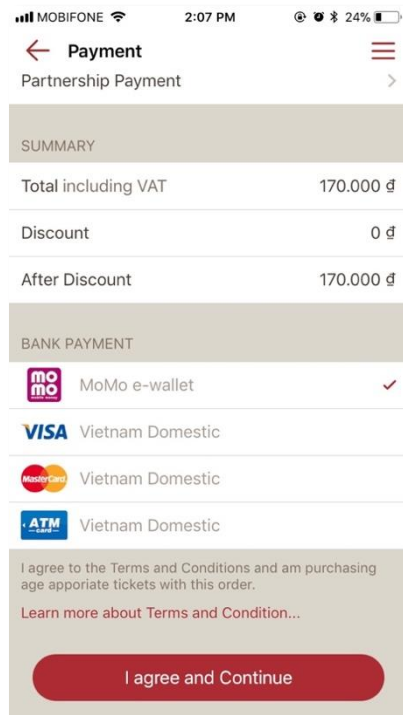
MOBIFONE 2:07 PM 24%

Payment

Partnership Payment

SUMMARY

| Total including VAT | 170.000 ₫ |
|---|---|
| Discount | 0 ₫ |
| After Discount | 170.000 ₫ |

BANK PAYMENT

mo mo MoMo e-wallet

VISA Vietnam Domestic

MasterCard Vietnam Domestic

ATM card Vietnam Domestic

I agree to the Terms and Conditions and am purchasing age apporiate tickets with this order.

Learn more about Terms and Condition...

I agree and Continue